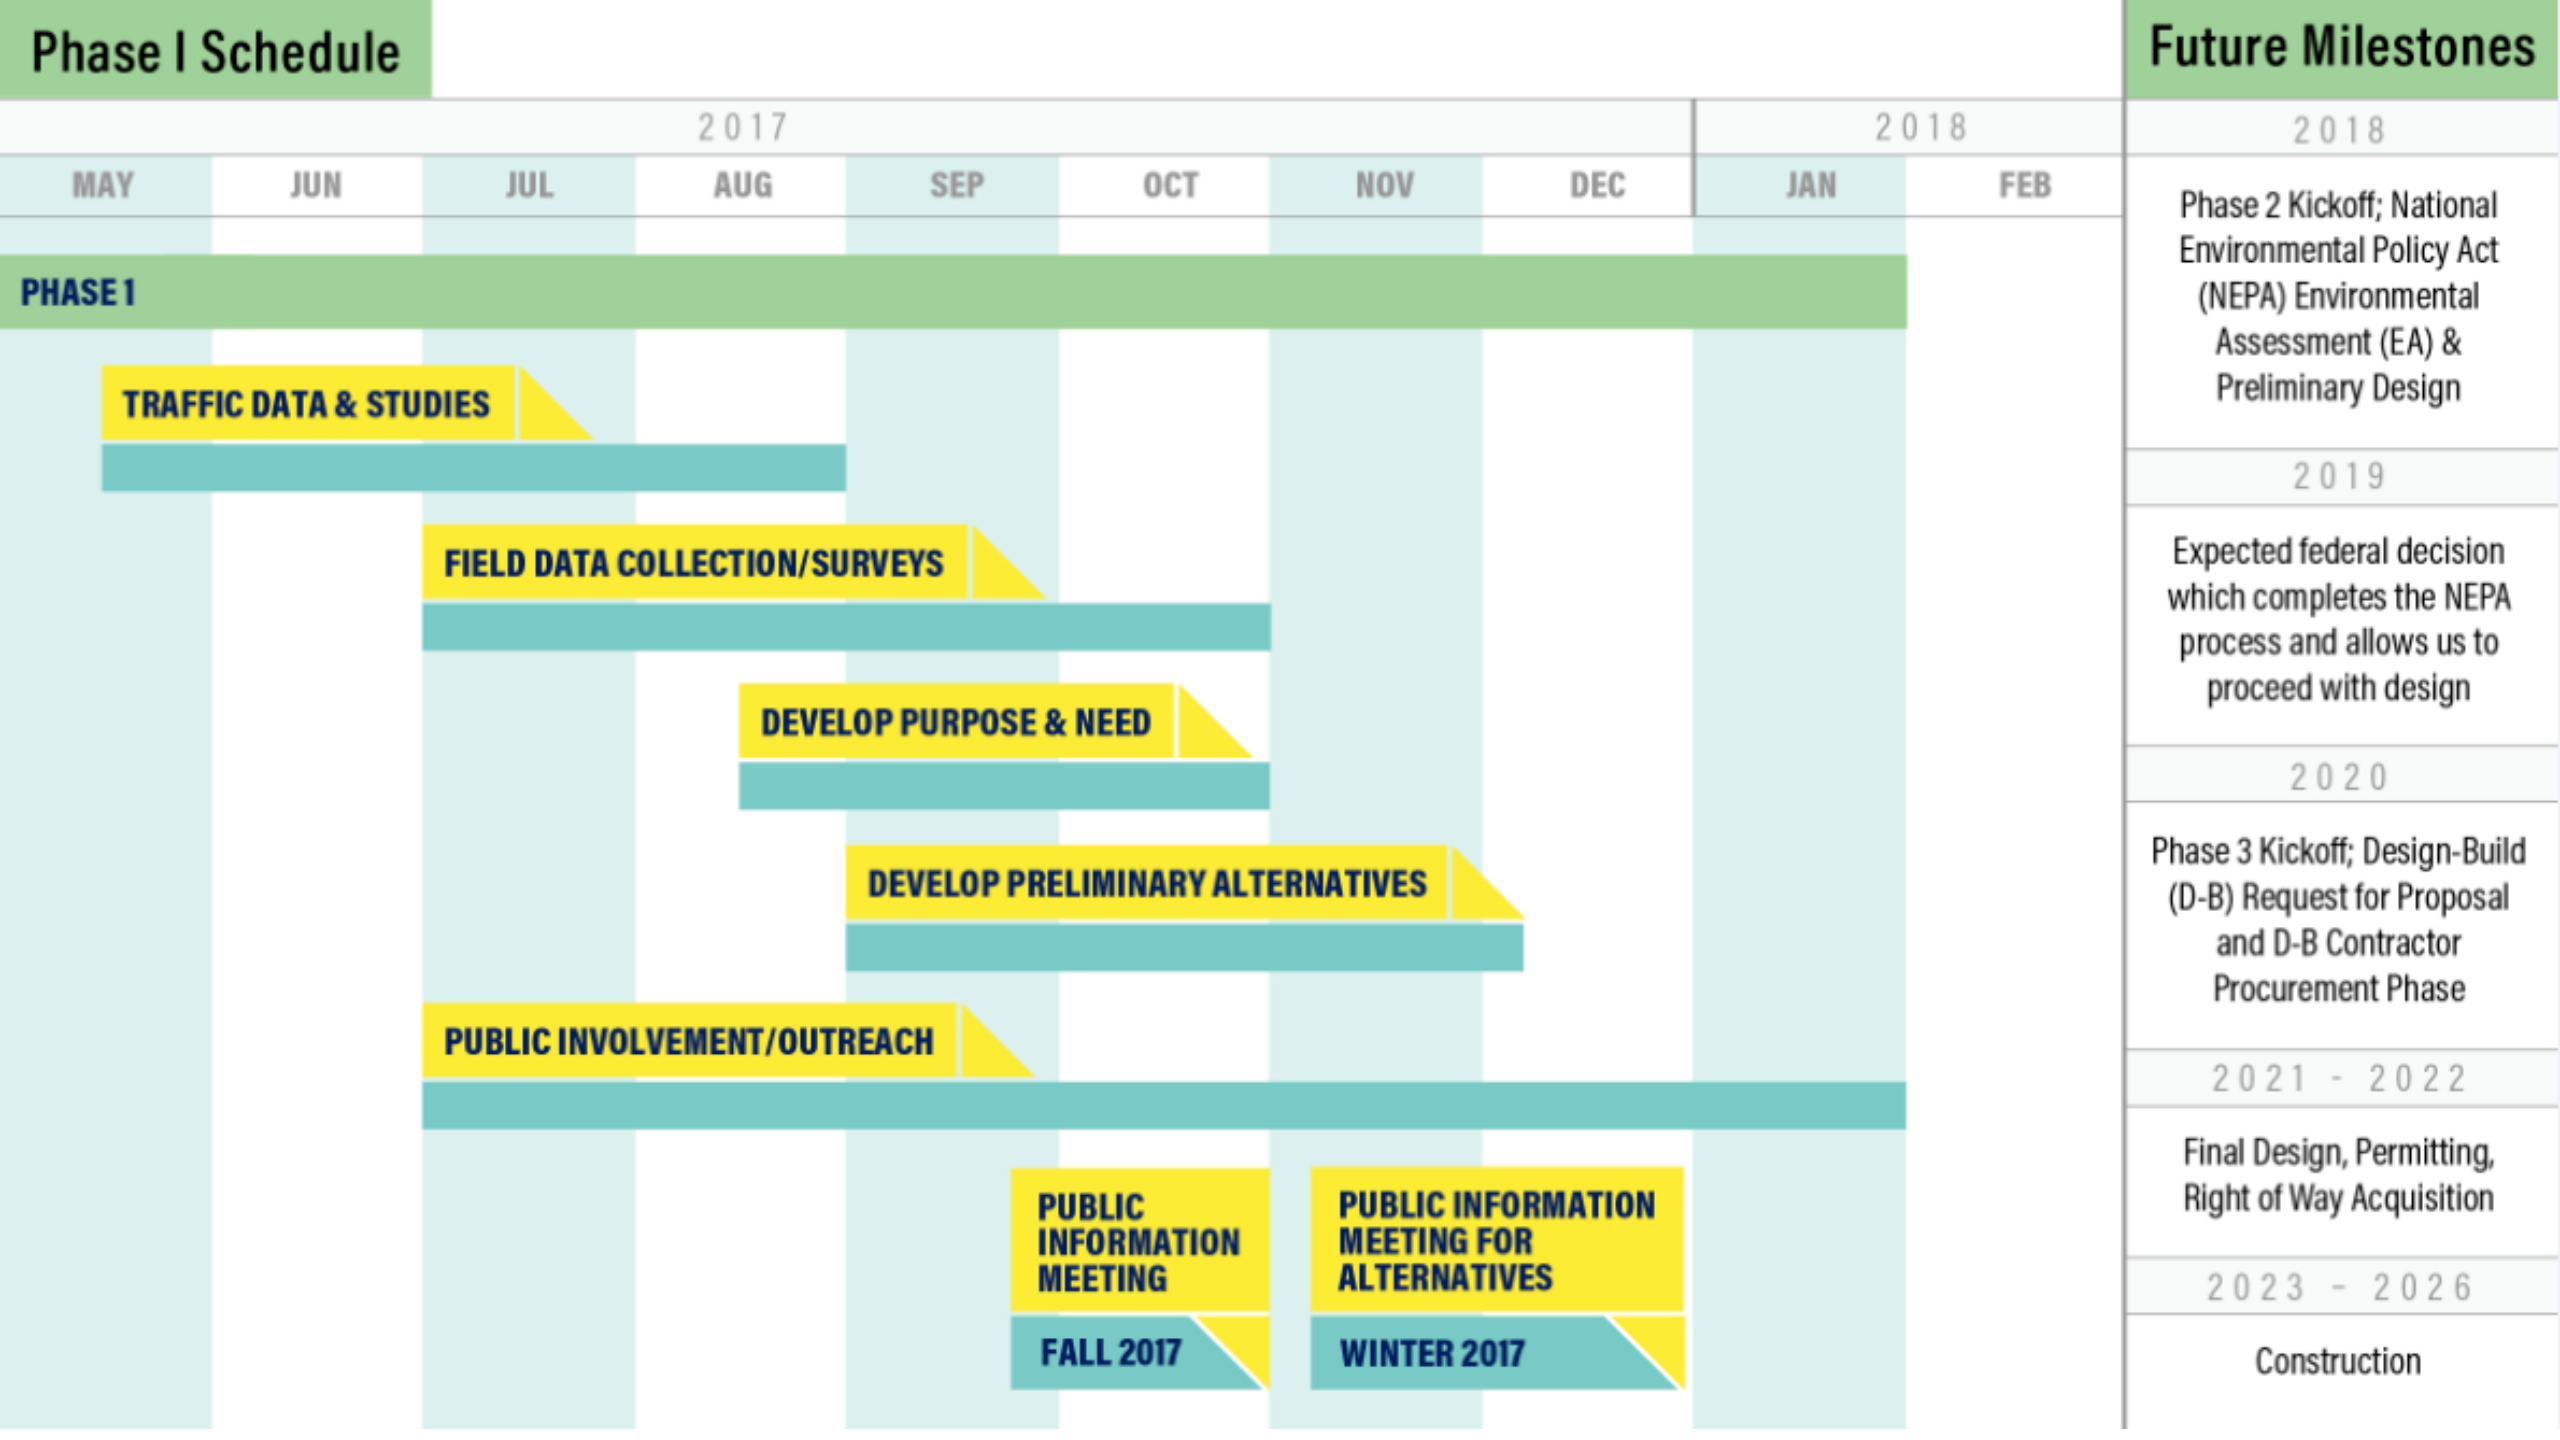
Phase I Schedule

| 2017 | | | | | | | | 2018 | |
|---|---|---|---|---|---|---|---|---|---|
| MAY | JUN | JUL | AUG | SEP | OCT | NOV | DEC | JAN | FEB |

PHASE 1

TRAFFIC DATA & STUDIES

FIELD DATA COLLECTION/SURVEYS

DEVELOP PURPOSE & NEED

DEVELOP PRELIMINARY ALTERNATIVES

PUBLIC INVOLVEMENT/OUTREACH

PUBLIC INFORMATION MEETING

FALL 2017

PUBLIC INFORMATION MEETING FOR ALTERNATIVES

WINTER 2017

Future Milestones

2018

Phase 2 Kickoff; National Environmental Policy Act (NEPA) Environmental Assessment (EA) & Preliminary Design

2019

Expected federal decision which completes the NEPA process and allows us to proceed with design

2020

Phase 3 Kickoff; Design-Build (D-B) Request for Proposal and D-B Contractor Procurement Phase

2021 - 2022

Final Design, Permitting, Right of Way Acquisition

2023 - 2026

Construction